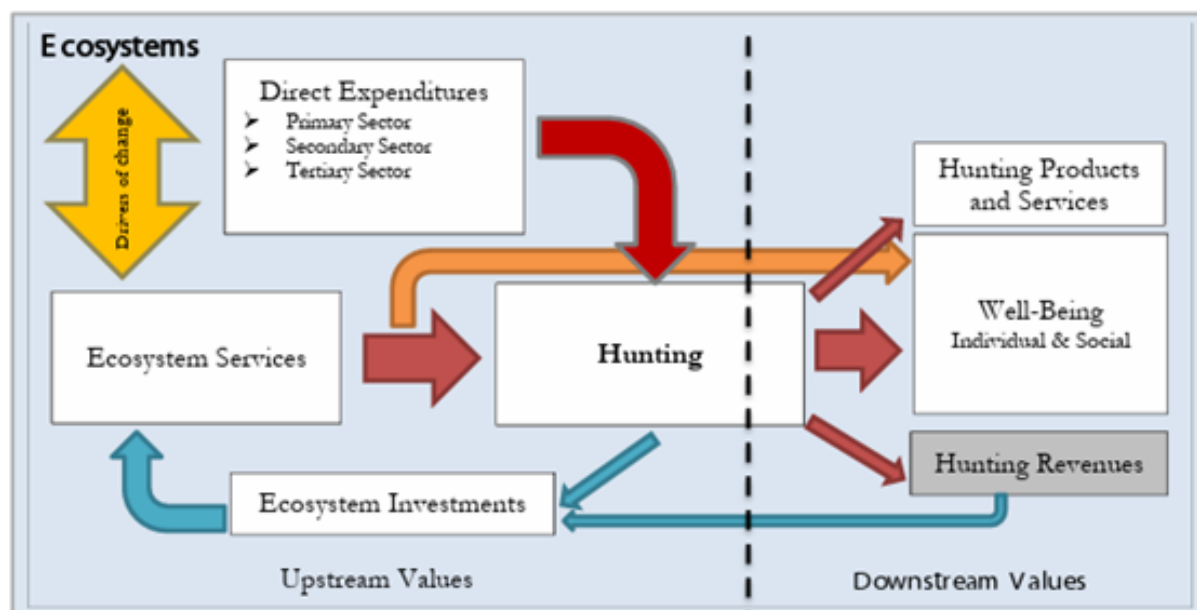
Ecosystems

Drivers of change

Direct Expenditures
➢ Primary Sector
➢ Secondary Sector
➢ Tertiary Sector

Hunting Products and Services

Well-Being
Individual & Social

Ecosystem Services

Hunting

Hunting Revenues

Ecosystem Investments

Upstream Values

Downstream Values